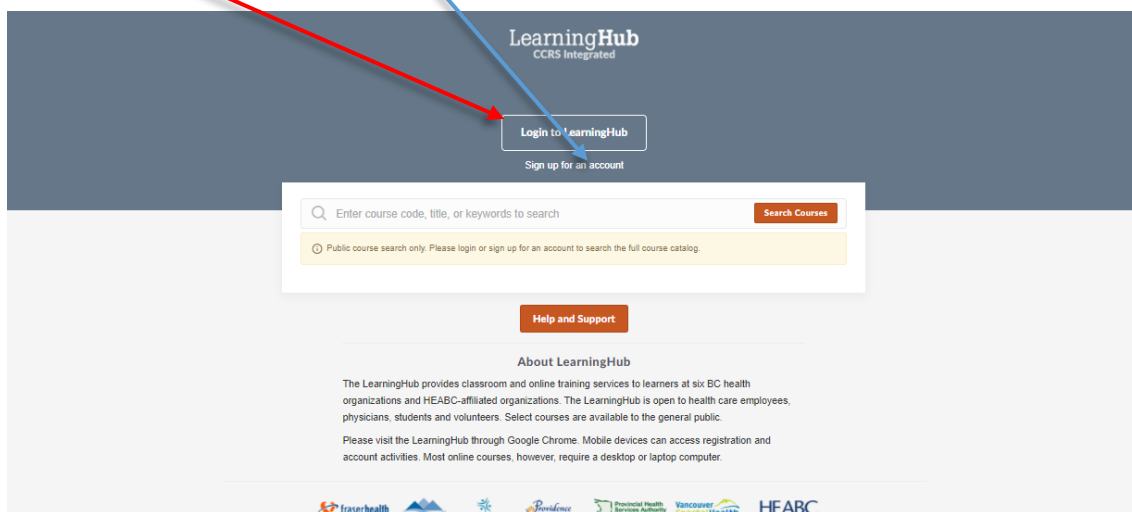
LearningHub
CCRS Integrated

Login to LearningHub

Sign up for an account

Enter course code, title, or keywords to search

Search Courses

Public course search only. Please login or sign up for an account to search the full course catalog.

Help and Support

About LearningHub

The LearningHub provides classroom and online training services to learners at six BC health organizations and HEABC-affiliated organizations. The LearningHub is open to health care employees, physicians, students and volunteers. Select courses are available to the general public.

Please visit the LearningHub through Google Chrome. Mobile devices can access registration and account activities. Most online courses, however, require a desktop or laptop computer.

fraserhealth Providence Provincial Health Services Authority Vancouver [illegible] HEABC